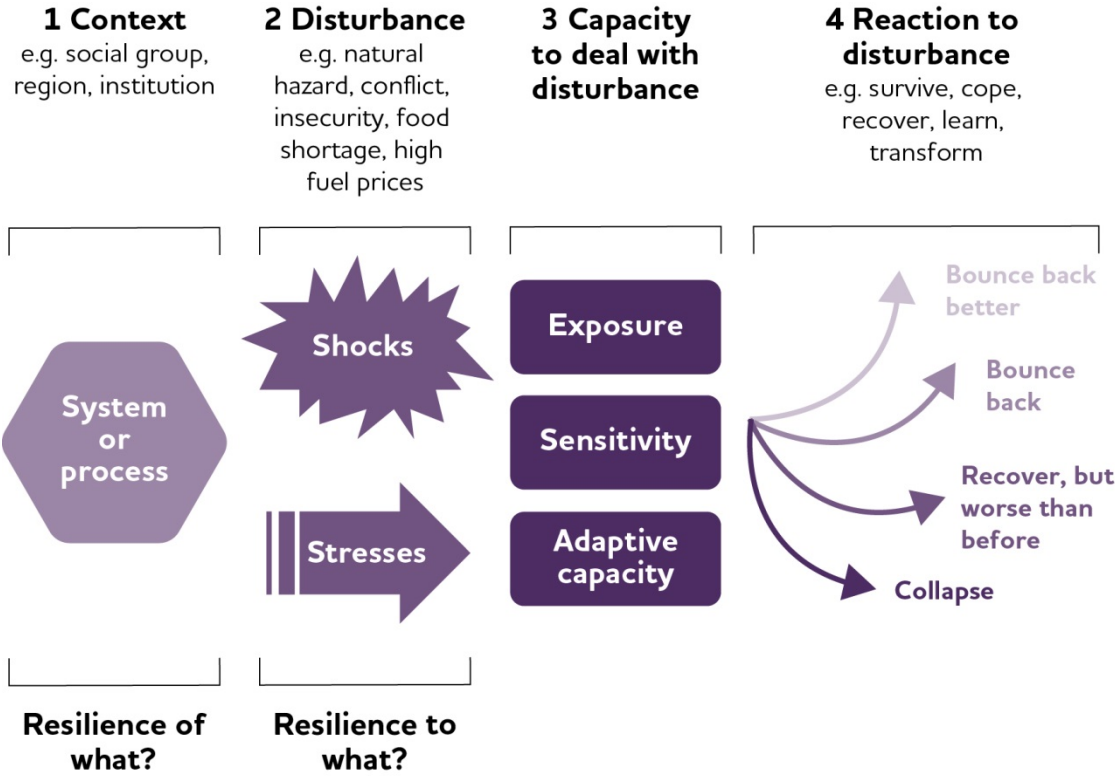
1 Context
e.g. social group, region, institution

2 Disturbance
e.g. natural hazard, conflict, insecurity, food shortage, high fuel prices

3 Capacity to deal with disturbance

4 Reaction to disturbance
e.g. survive, cope, recover, learn, transform

System or process

Shocks

Stresses

Exposure

Sensitivity

Adaptive capacity

Bounce back better

Bounce back

Recover, but worse than before

Collapse

Resilience of what?

Resilience to what?